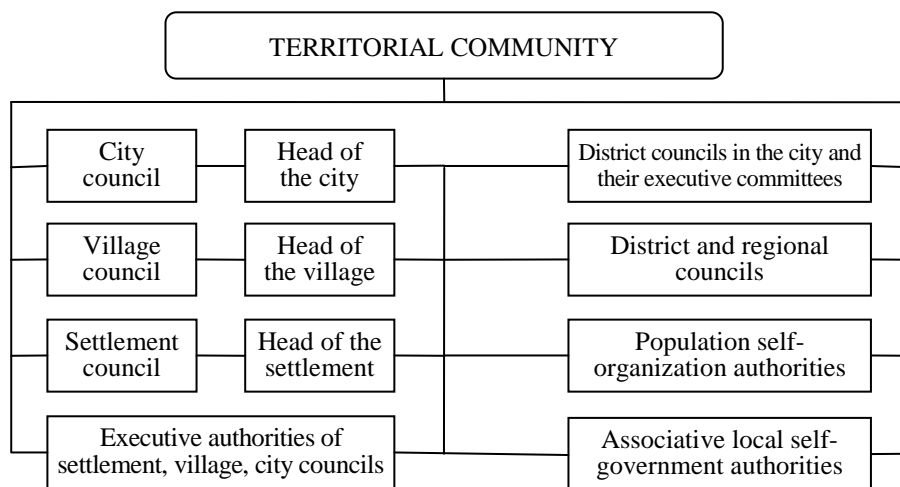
TERRITORIAL COMMUNITY

City council

Head of the city

Village council

Head of the village

Settlement council

Head of the settlement

Executive authorities of settlement, village, city councils

District councils in the city and their executive committees

District and regional councils

Population self-organization authorities

Associative local self-government authorities